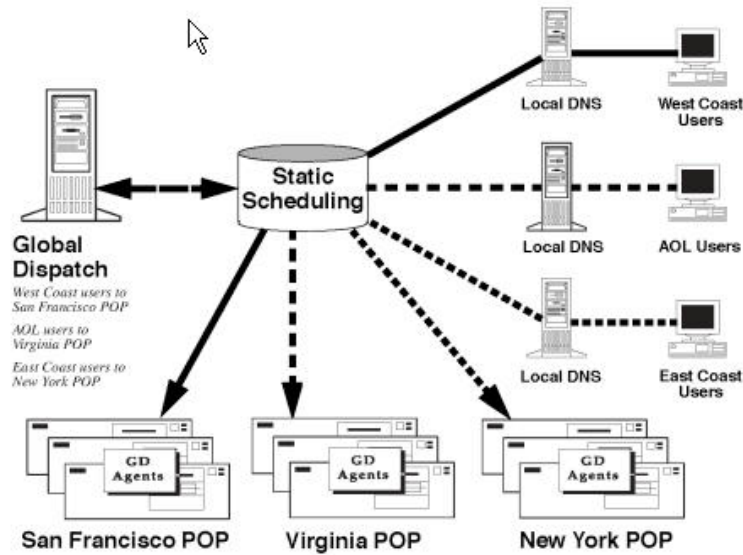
Local DNS

West Coast Users

Static Scheduling

Local DNS

AOL Users

Global Dispatch

West Coast users to San Francisco POP

AOL users to Virginia POP

East Coast users to New York POP

Local DNS

East Coast Users

GD Agents

GD Agents

GD Agents

San Francisco POP

Virginia POP

New York POP